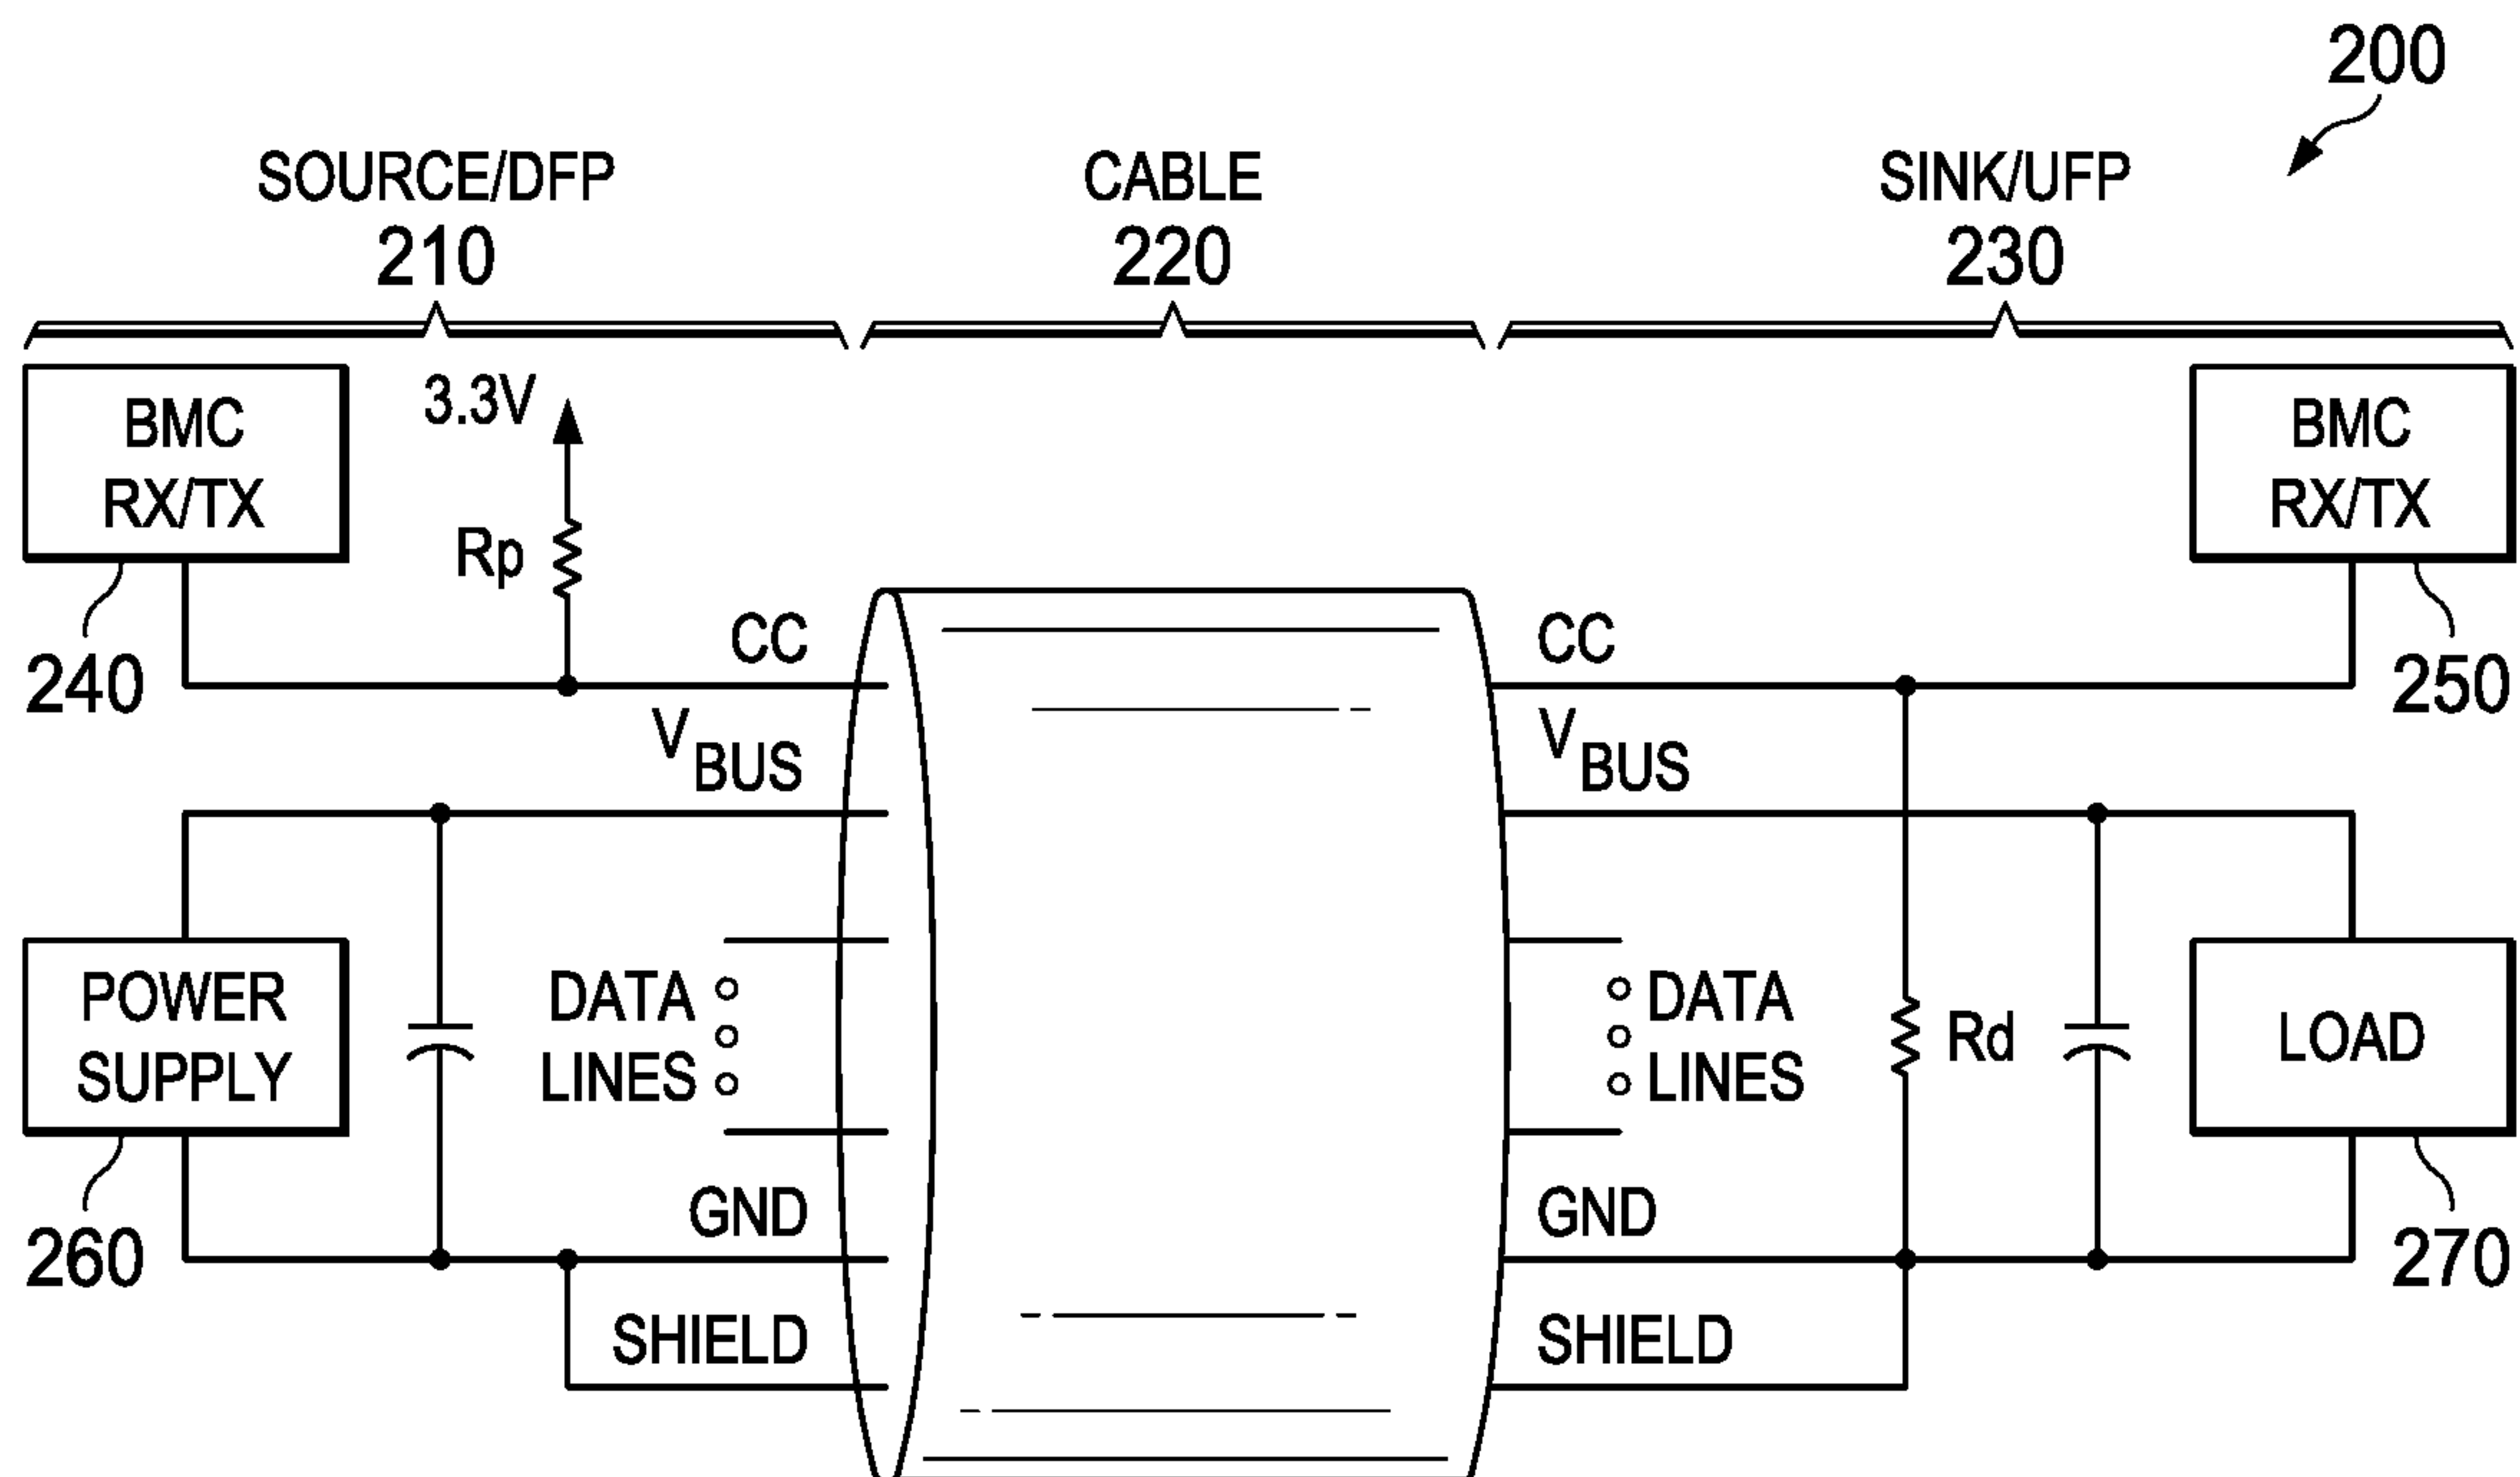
200

SOURCE/DFP
210

CABLE
220

SINK/UFP
230

BMC
RX/TX

3.3V

Rp

BMC
RX/TX

240

CC

CC

250

$V_{BUS}$

$V_{BUS}$

POWER
SUPPLY

DATA
LINES

DATA
LINES

Rd

LOAD

260

GND

GND

270

SHIELD

SHIELD